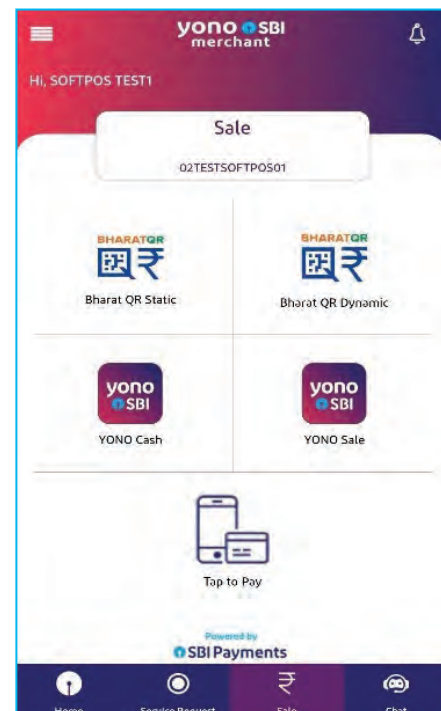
yono SBI merchant

Hi, SOFTPOS TEST1

Sale

02TESTSOFTPOS01

BHARATQR
Bharat QR Static

BHARATQR
Bharat QR Dynamic

yono SBI
YONO Cash

yono SBI
YONO Sale

Tap to Pay

Powered by
SBI Payments

Home
Service Request
Sale
Chat